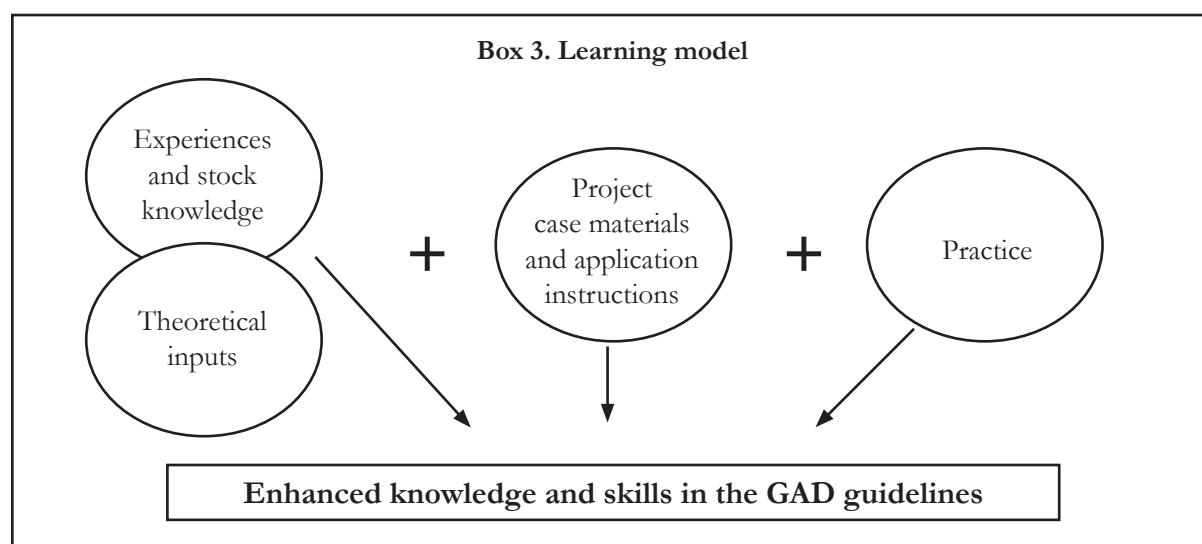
**Box 3. Learning model**

Experiences and stock knowledge

Theoretical inputs

+

Project case materials and application instructions

+

Practice

**Enhanced knowledge and skills in the GAD guidelines**